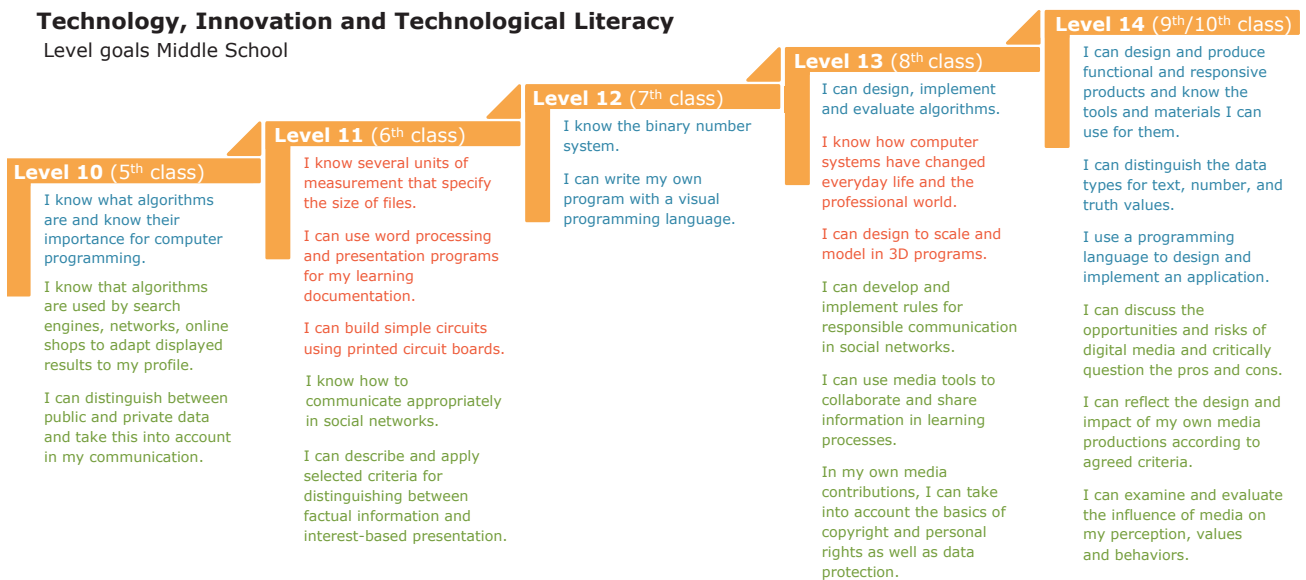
**Technology, Innovation and Technological Literacy**
Level goals Middle School

**Level 10** (5$^{th}$ class)

I know what algorithms are and know their importance for computer programming.

I know that algorithms are used by search engines, networks, online shops to adapt displayed results to my profile.

I can distinguish between public and private data and take this into account in my communication.

**Level 11** (6$^{th}$ class)

I know several units of measurement that specify the size of files.

I can use word processing and presentation programs for my learning documentation.

I can build simple circuits using printed circuit boards.

I know how to communicate appropriately in social networks.

I can describe and apply selected criteria for distinguishing between factual information and interest-based presentation.

**Level 12** (7$^{th}$ class)

I know the binary number system.

I can write my own program with a visual programming language.

**Level 13** (8$^{th}$ class)

I can design, implement and evaluate algorithms.

I know how computer systems have changed everyday life and the professional world.

I can design to scale and model in 3D programs.

I can develop and implement rules for responsible communication in social networks.

I can use media tools to collaborate and share information in learning processes.

In my own media contributions, I can take into account the basics of copyright and personal rights as well as data protection.

**Level 14** (9$^{th}$/10$^{th}$ class)

I can design and produce functional and responsive products and know the tools and materials I can use for them.

I can distinguish the data types for text, number, and truth values.

I use a programming language to design and implement an application.

I can discuss the opportunities and risks of digital media and critically question the pros and cons.

I can reflect the design and impact of my own media productions according to agreed criteria.

I can examine and evaluate the influence of media on my perception, values and behaviors.